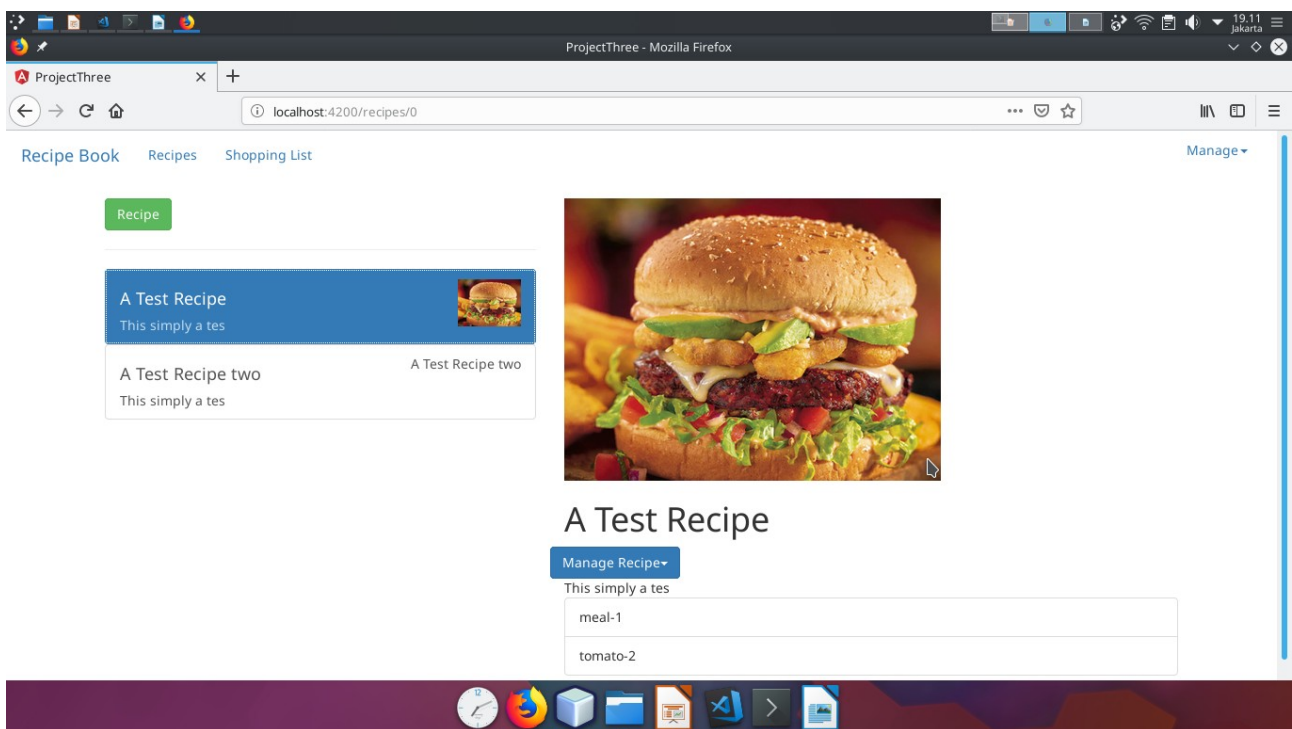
19.11
Jakarta

ProjectThree - Mozilla Firefox

ProjectThree

localhost:4200/recipes/0

Recipe Book   Recipes   Shopping List   Manage

Recipe

A Test Recipe
This simply a tes

A Test Recipe two
This simply a tes
A Test Recipe two

A Test Recipe

Manage Recipe

This simply a tes

meal-1

tomato-2